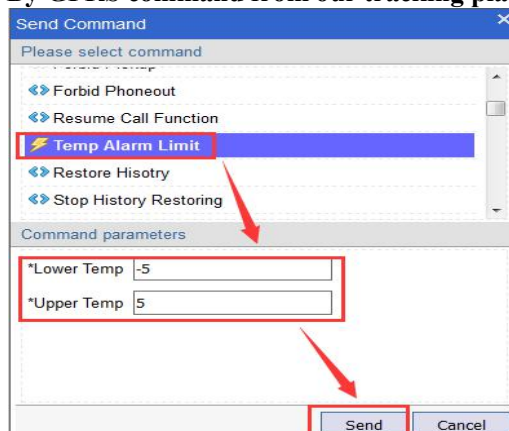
By GPRS command from our tracking pla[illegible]

Send Command

Please select command

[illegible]

Forbid Phoneout

Resume Call Function

Temp Alarm Limit

Restore Hisotry

Stop History Restoring

Command parameters

*Lower Temp -5

*Upper Temp 5

Send

Cancel